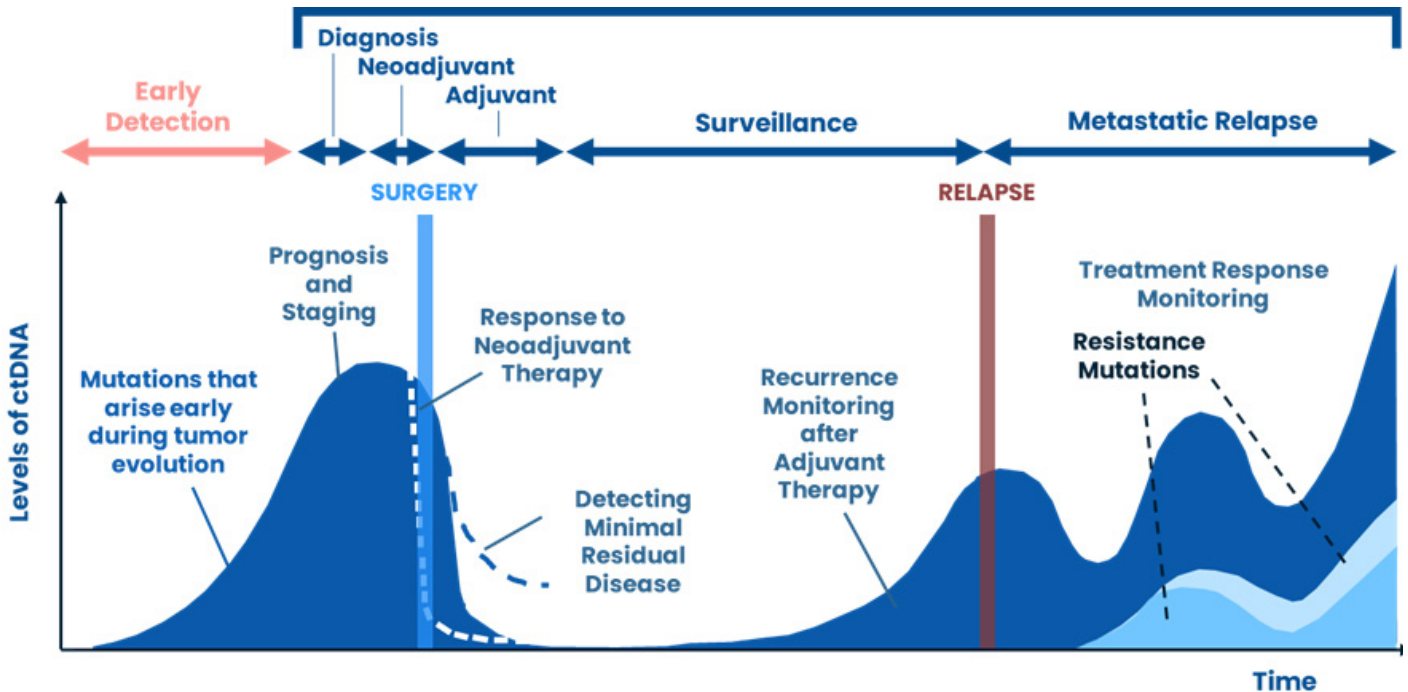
Diagnosis
Neoadjuvant
Adjuvant
Early Detection
Surveillance
Metastatic Relapse
SURGERY
RELAPSE
Levels of ctDNA
Prognosis and Staging
Response to Neoadjuvant Therapy
Mutations that arise early during tumor evolution
Detecting Minimal Residual Disease
Recurrence Monitoring after Adjuvant Therapy
Treatment Response Monitoring
Resistance Mutations
Time